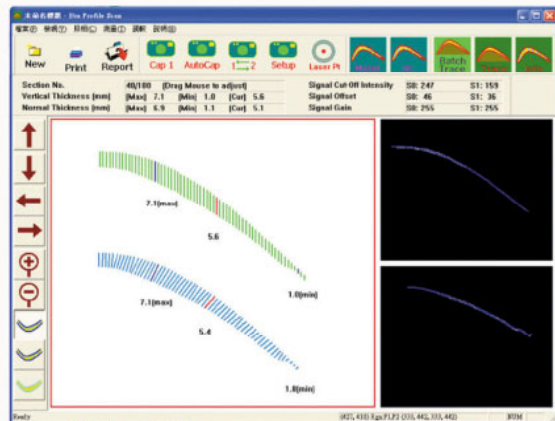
未命名標題 - Bio Profile Scan

檔案(F) 檢視(V) 設定(C) 測量(M) 調整 說明(H)

New
Print
Report
Cap 1
AutoCap
1 ⟷ 2
Setup
Laser Pt
Batch Trace

Section No. 40/100 [Drag Mouse to adjust]
Vertical Thickness (mm) [Max] 7.1 [Min] 1.0 [Cur] 5.6
Normal Thickness (mm) [Max] 6.9 [Min] 1.1 [Cur] 5.1

Signal Cut-Off Intensity S0: 247 S1: 159
Signal Offset S0: 46 S1: 36
Signal Gain S0: 255 S1: 255

7.1(max)
5.6
1.0(min)

7.1(max)
5.4
1.0(min)

Ready
(427, 410) Xgx:FLP2 (335, 442, 333, 442)
NUM